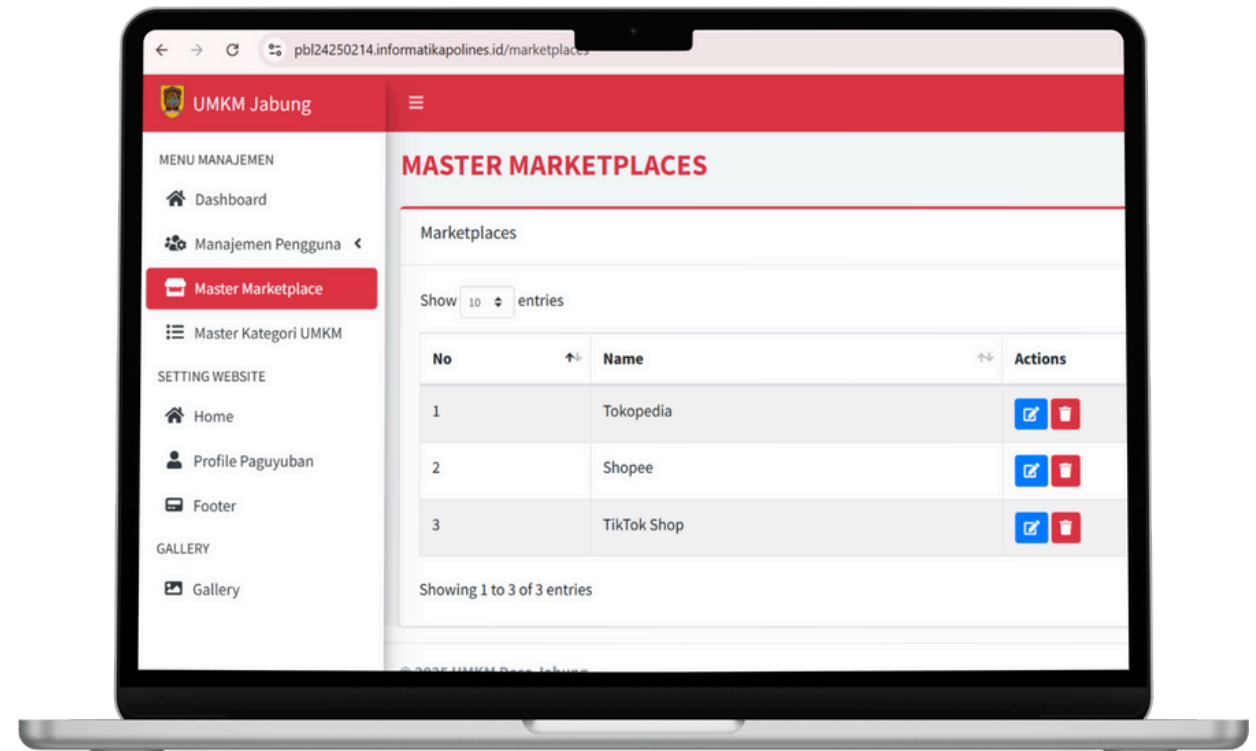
pbl24250214.informatikapolines.id/marketplaces

UMKM Jabung

MENU MANAJEMEN

Dashboard

Manajemen Pengguna

Master Marketplace

Master Kategori UMKM

SETTING WEBSITE

Home

Profile Paguyuban

Footer

GALLERY

Gallery

MASTER MARKETPLACES

Marketplaces

Show 10 entries

| No | Name | Actions |
|---|---|---|
| 1 | Tokopedia | |
| 2 | Shopee | |
| 3 | TikTok Shop | |

Showing 1 to 3 of 3 entries

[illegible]